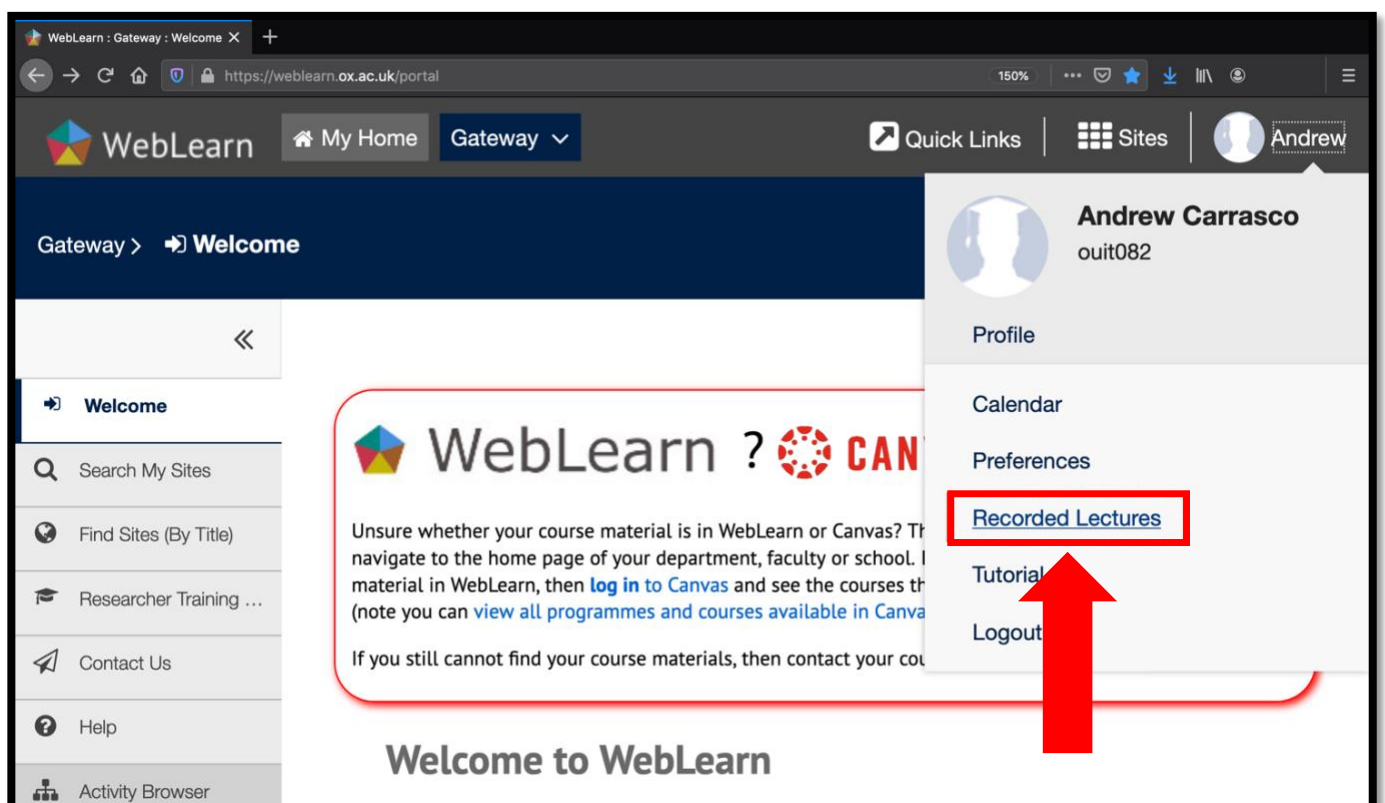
WebLearn : Gateway : Welcome ×

https://weblearn.ox.ac.uk/portal

150%

WebLearn

My Home

Gateway

Quick Links

Sites

Andrew

Gateway > Welcome

Andrew Carrasco
ouit082

Profile

Calendar

Preferences

Recorded Lectures

Tutorial

Logout

«

Welcome

Search My Sites

Find Sites (By Title)

Researcher Training ...

Contact Us

Help

Activity Browser

WebLearn ? CAN

Unsure whether your course material is in WebLearn or Canvas? Th navigate to the home page of your department, faculty or school. I material in WebLearn, then log in to Canvas and see the courses th (note you can view all programmes and courses available in Canva

If you still cannot find your course materials, then contact your cou

Welcome to WebLearn